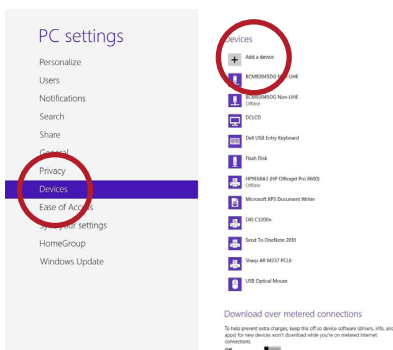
PC settings

Personalize

Users

Notifications

Search

Share

General

Privacy

Devices

Ease of Access

Sync your settings

HomeGroup

Windows Update

Devices

Add a device

BCM2045DG Non-UHE

BCM20450G Non-UHE
Offline

DCLCD

Dell USB Entry Keyboard

Flash Disk

HP9E68A3 (HP Officejet Pro 8600)
Offline

Microsoft XPS Document Writer

OKI C3200n

Send To OneNote 2010

Sharp AR M237 PCL6

USB Optical Mouse

Download over metered connections

To help prevent extra charges, keep this off so device software (drivers, info, and apps) for new devices won't download while you're on metered Internet connections.

Off